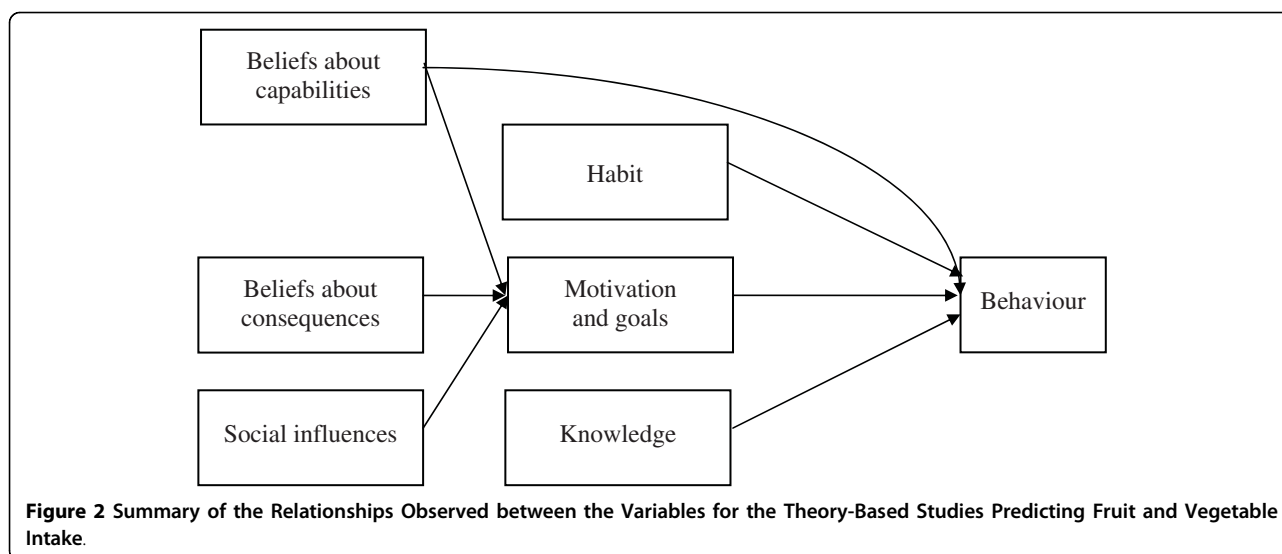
Beliefs about capabilities

Habit

Beliefs about consequences

Motivation and goals

Behaviour

Social influences

Knowledge

**Figure 2 Summary of the Relationships Observed between the Variables for the Theory-Based Studies Predicting Fruit and Vegetable Intake**.